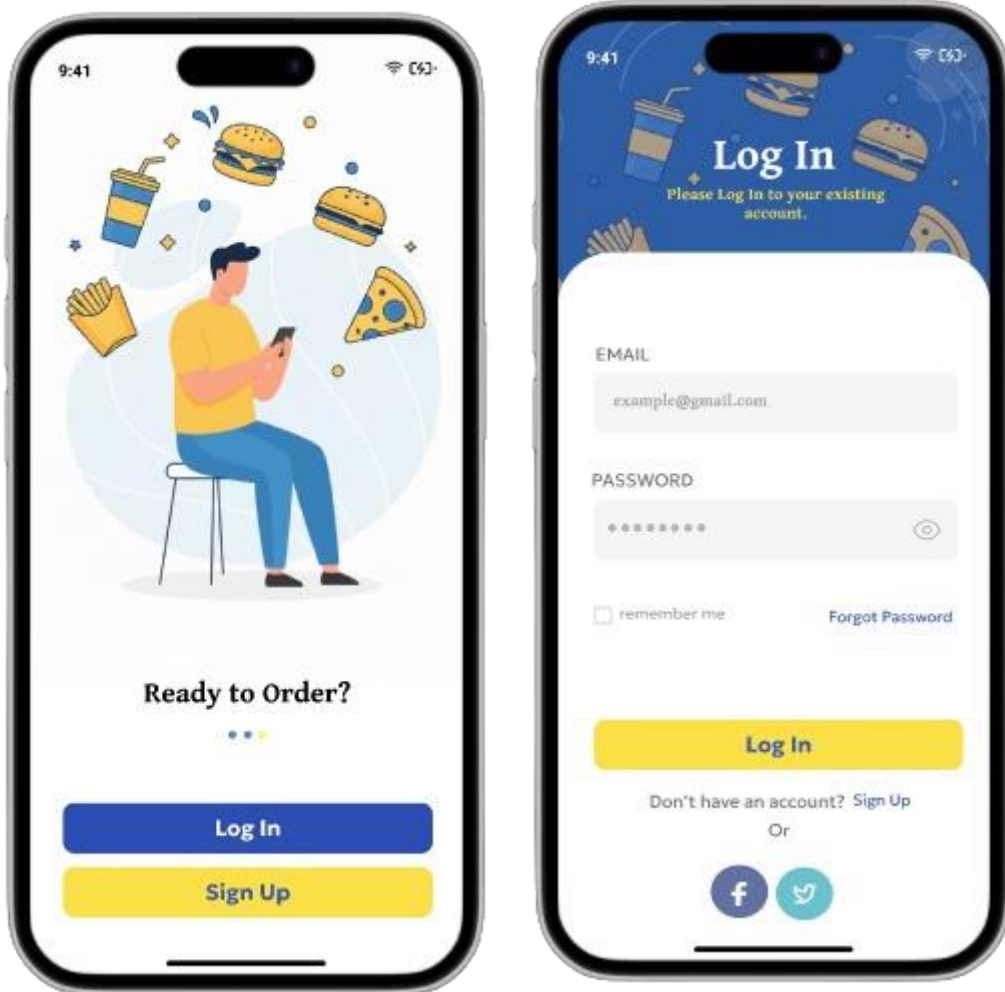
9:41

Ready to Order?

Log In

Sign Up

9:41

Log In

Please Log In to your existing account.

EMAIL

example@gmail.com

PASSWORD

••••••••

remember me

Forgot Password

Log In

Don't have an account? Sign Up

Or